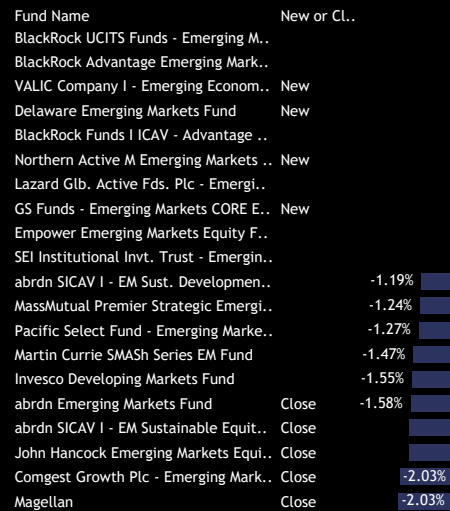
| Fund Name | New or Cl.. | |
|---|---|---|
| BlackRock UCITS Funds - Emerging M.. | | |
| BlackRock Advantage Emerging Mark.. | | |
| VALIC Company I - Emerging Econom.. | New | |
| Delaware Emerging Markets Fund | New | |
| BlackRock Funds I ICAV - Advantage .. | | |
| Northern Active M Emerging Markets .. | New | |
| Lazard Glb. Active Fds. Plc - Emergi.. | | |
| GS Funds - Emerging Markets CORE E.. | New | |
| Empower Emerging Markets Equity F.. | | |
| SEI Institutional Invt. Trust - Emergin.. | | |
| abrdn SICAV I - EM Sust. Developmen.. | | -1.19% |
| MassMutual Premier Strategic Emergi.. | | -1.24% |
| Pacific Select Fund - Emerging Marke.. | | -1.27% |
| Martin Currie SMASh Series EM Fund | | -1.47% |
| Invesco Developing Markets Fund | | -1.55% |
| abrdn Emerging Markets Fund | Close | -1.58% |
| abrdn SICAV I - EM Sustainable Equit.. | Close | |
| John Hancock Emerging Markets Equi.. | Close | |
| Comgest Growth Plc - Emerging Mark.. | Close | -2.03% |
| Magellan | Close | -2.03% |